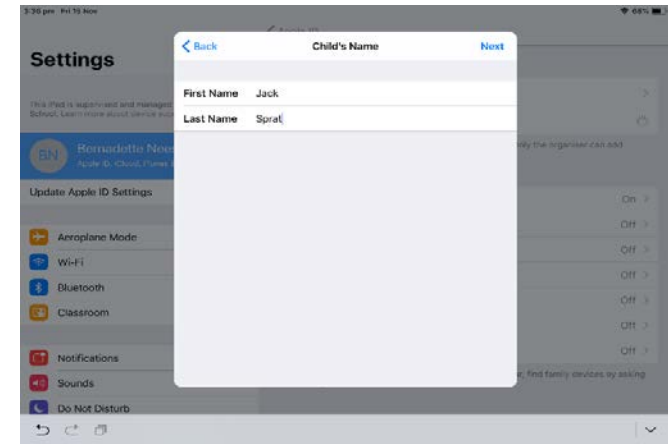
3:36 pm Fri 15 Nov

68%

Settings

This iPad is supervised and managed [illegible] School. Learn more about device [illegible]

BN

Bernadette Noe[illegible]

Apple ID, iCloud, iTunes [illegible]

Update Apple ID Settings

Aeroplane Mode

Wi-Fi

Bluetooth

Classroom

Notifications

Sounds

Do Not Disturb

< Back

Child's Name

Next

First Name Jack

Last Name Sprat

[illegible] the organiser can add

On

Off

Off

Off

Off

Off

Off

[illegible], find family devices by asking